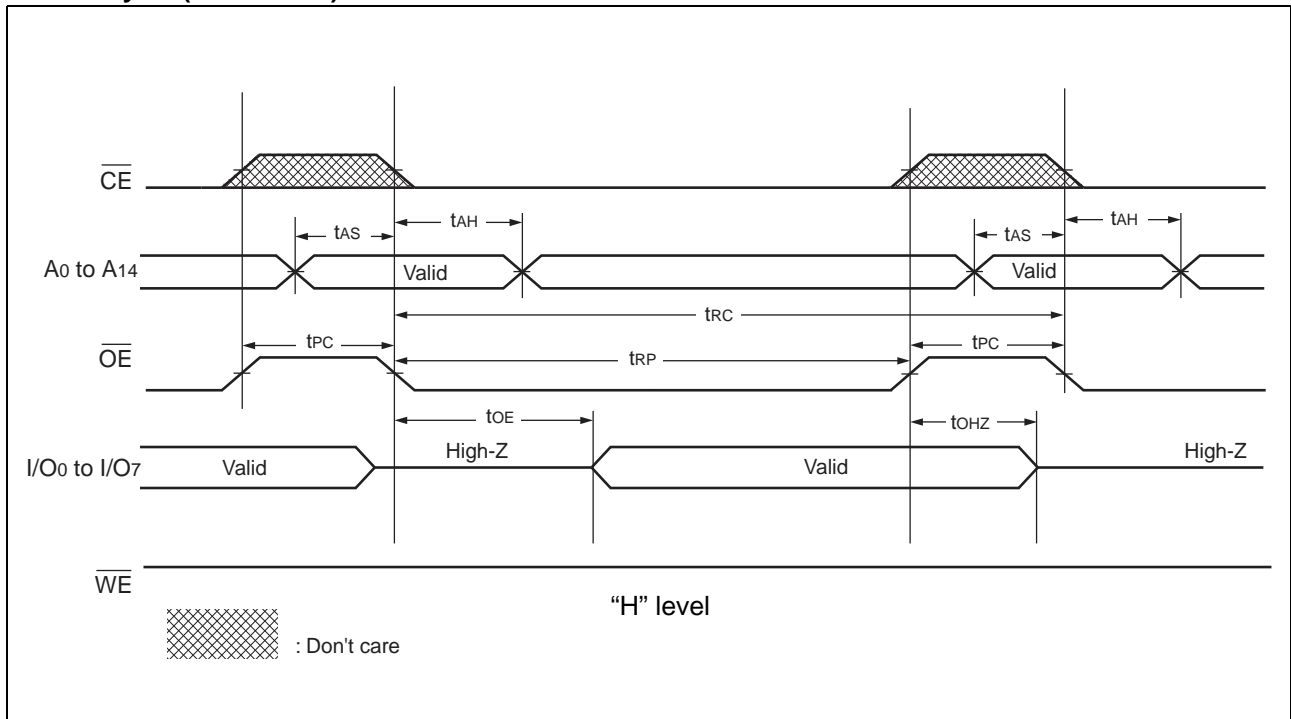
$\overline{CE}$

$t_{AS}$ $t_{AH}$ $t_{AS}$ $t_{AH}$

$A_0$ to $A_{14}$ Valid Valid

$t_{RC}$

$t_{PC}$ $t_{PC}$

$\overline{OE}$ $t_{RP}$

$t_{OE}$ $t_{OHZ}$

$I/O_0$ to $I/O_7$ Valid High-Z Valid High-Z

$\overline{WE}$

"H" level

: Don't care